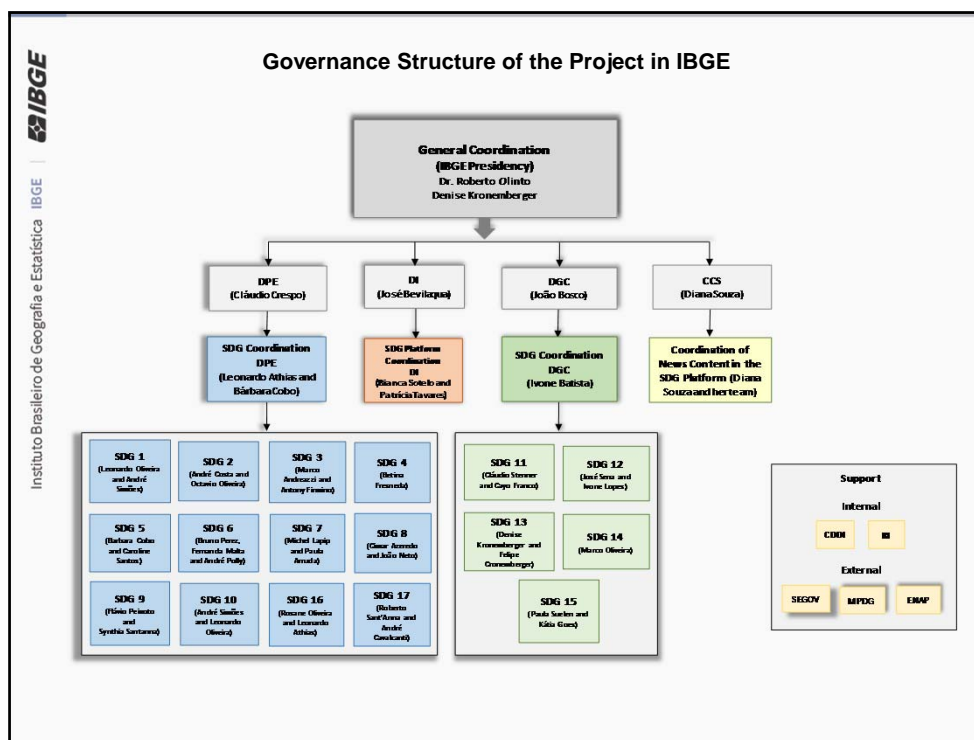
IBGE

Instituto Brasileiro de Geografia e Estatística IBGE

Governance Structure of the Project in IBGE

General Coordination (IBGE Presidency) Dr. Roberto Olinto Denise Kronemberger

DPE (Cláudio Crespo)

DI (José Bevilaqua)

DGC (João Bosco)

CCS (Diana Souza)

SDG Coordination DPE (Leonardo Athias and Bárbara Cobo)

SDG Platform Coordination DI (Bianca Sotelo and Patrícia Tavares)

SDG Coordination DGC (Ivone Batista)

Coordination of News Content in the SDG Platform (Diana Souza and her team)

SDG 1 (Leonardo Oliveira and André Simões)

SDG 2 (André Costa and Octavio Oliveira)

SDG 3 (Marco Andreazzi and Antony Firmino)

SDG 4 (Betina Fresneda)

SDG 5 (Barbara Cobo and Caroline Santos)

SDG 6 (Bruno Perez, Fernanda Malta and André Polly)

SDG 7 (Michel Lapip and Paula Arruda)

SDG 8 (Cesar Azeredo and João Neto)

SDG 9 (Flávio Peixoto and Synthia Santanna)

SDG 10 (André Simões and Leonardo Oliveira)

SDG 16 (Rosane Oliveira and Leonardo Athias)

SDG 17 (Roberto Sant'Anna and André Cavalcanti)

SDG 11 (Cláudio Stenner and Cayo Franco)

SDG 12 (José Sena and Ivone Lopes)

SDG 13 (Denise Kronemberger and Felipe Cronemberger)

SDG 14 (Marco Oliveira)

SDG 15 (Paula Suelen and Kátia Goes)

Support

Internal

CDDI

DI

External

SEGOV

MPDG

ENAP